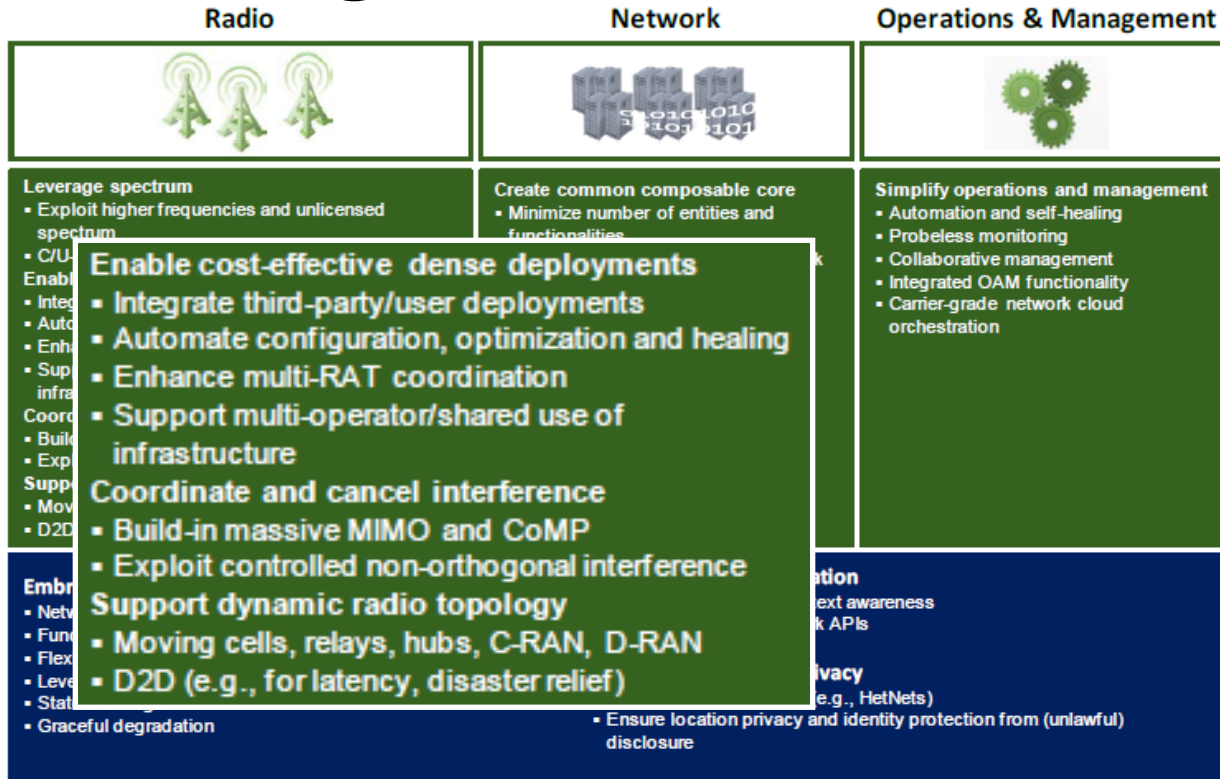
Radio

Network

Operations & Management

01010 10101

Leverage spectrum
▪ Exploit higher frequencies and unlicensed spectrum
▪ C/U-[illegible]
Enabl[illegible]
▪ Integ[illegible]
▪ Auto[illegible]
▪ Enha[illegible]
▪ Sup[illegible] infra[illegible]
Coord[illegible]
▪ Build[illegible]
▪ Expl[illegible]
Suppo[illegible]
▪ Mov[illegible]
▪ D2D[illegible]

Create common composable core
▪ Minimize number of entities and functionalities
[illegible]k

Simplify operations and management
▪ Automation and self-healing
▪ Probeless monitoring
▪ Collaborative management
▪ Integrated OAM functionality
▪ Carrier-grade network cloud orchestration

Enable cost-effective dense deployments
▪ Integrate third-party/user deployments
▪ Automate configuration, optimization and healing
▪ Enhance multi-RAT coordination
▪ Support multi-operator/shared use of infrastructure
Coordinate and cancel interference
▪ Build-in massive MIMO and CoMP
▪ Exploit controlled non-orthogonal interference
Support dynamic radio topology
▪ Moving cells, relays, hubs, C-RAN, D-RAN
▪ D2D (e.g., for latency, disaster relief)

Embr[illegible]
▪ Netw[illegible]
▪ Func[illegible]
▪ Flex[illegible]
▪ Leve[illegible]
▪ Stat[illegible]
▪ Graceful degradation

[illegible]ation
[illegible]ext awareness
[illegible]k APIs

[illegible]ivacy
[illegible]e.g., HetNets)
▪ Ensure location privacy and identity protection from (unlawful) disclosure